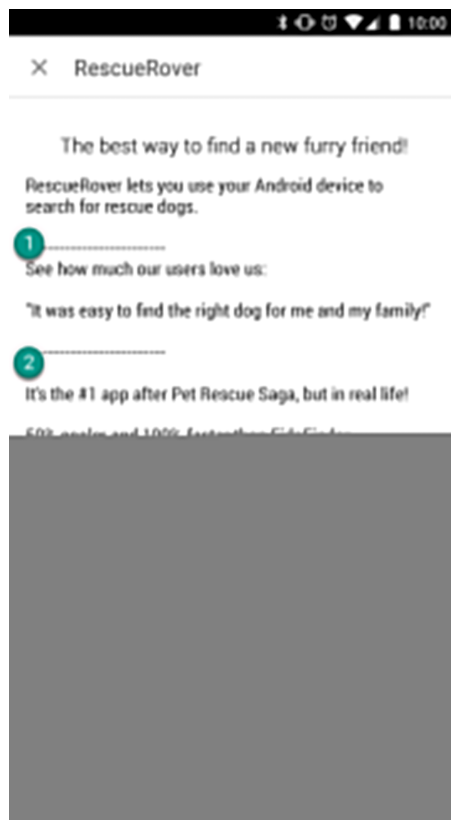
10:00

×   RescueRover

The best way to find a new furry friend!

RescueRover lets you use your Android device to search for rescue dogs.

1

See how much our users love us:

"It was easy to find the right dog for me and my family!"

2

It's the #1 app after Pet Rescue Saga, but in real life!

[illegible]